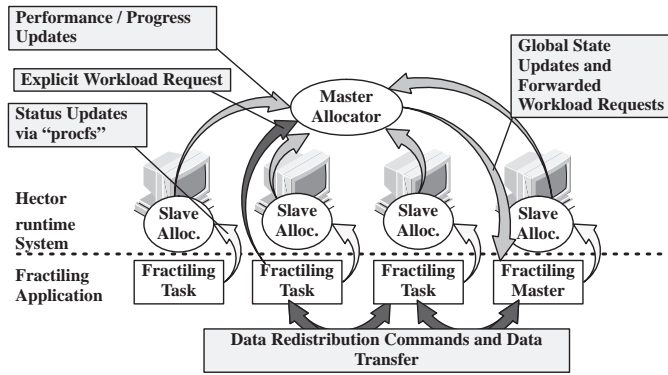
Performance / Progress Updates

Explicit Workload Request

Status Updates via "procfs"

Master Allocator

Global State Updates and Forwarded Workload Requests

Hector runtime System

Slave Alloc.

Slave Alloc.

Slave Alloc.

Slave Alloc.

Fractiling Application

Fractiling Task

Fractiling Task

Fractiling Task

Fractiling Master

Data Redistribution Commands and Data Transfer